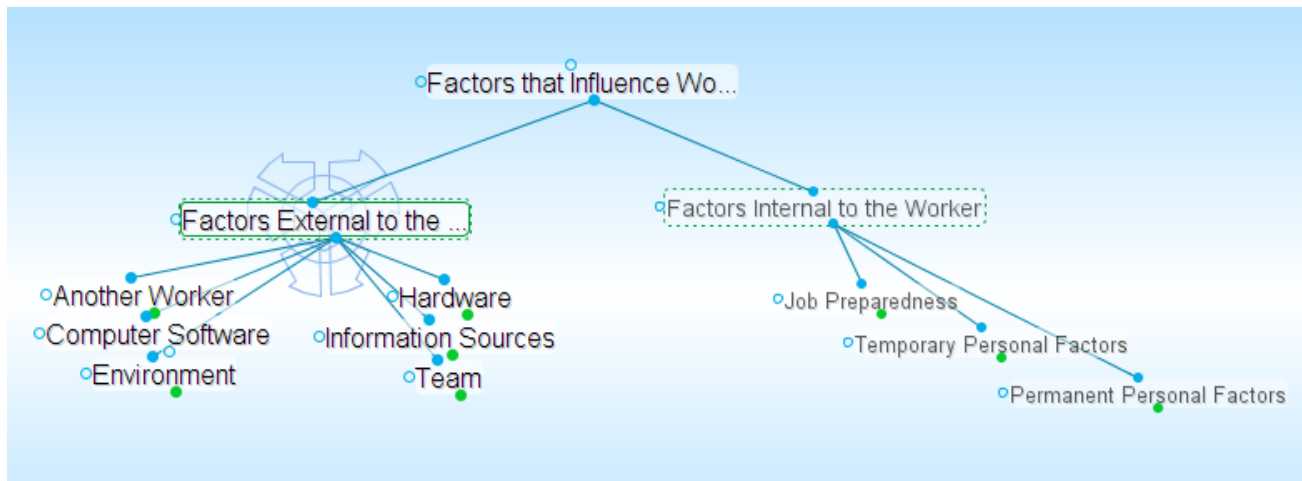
Factors that Influence Wo...

Factors External to the ...

Another Worker
Computer Software
Environment
Hardware
Information Sources
Team

Factors Internal to the Worker

Job Preparedness
Temporary Personal Factors
Permanent Personal Factors